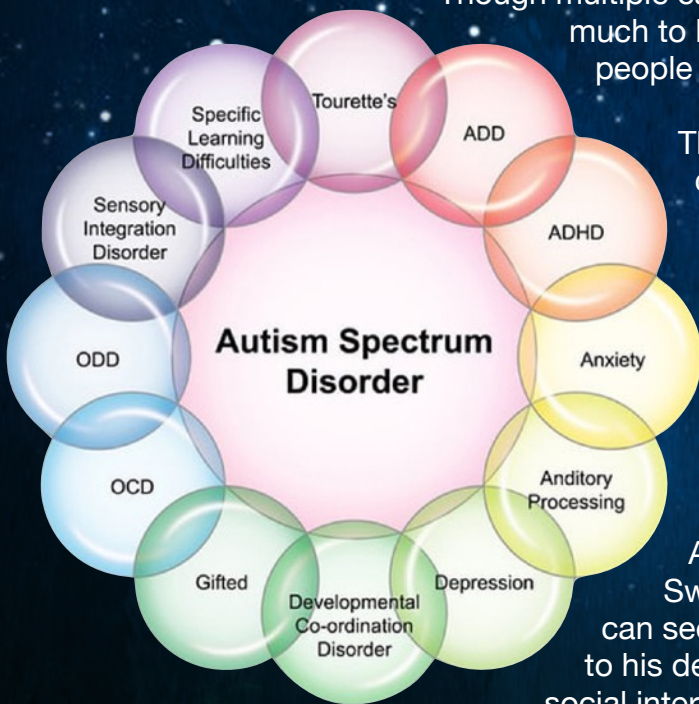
Though multiple o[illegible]
much to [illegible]
people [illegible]

T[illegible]
c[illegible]

Tourette's

ADD

ADHD

Anxiety

Anditory Processing

Depression

Developmental Co-ordination Disorder

Gifted

OCD

ODD

Sensory Integration Disorder

Specific Learning Difficulties

Autism Spectrum Disorder

A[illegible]
Sw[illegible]
can se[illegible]
to his de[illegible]
social inter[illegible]